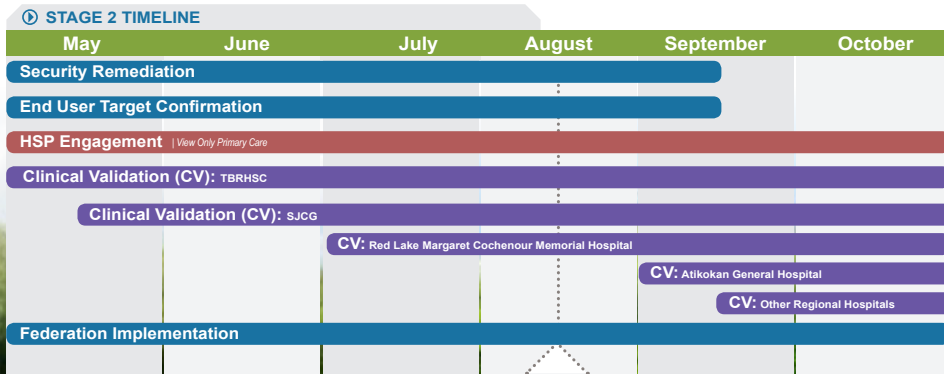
STAGE 2 TIMELINE

| May | June | July | August | September | October |
|---|---|---|---|---|---|

Security Remediation

End User Target Confirmation

HSP Engagement | View Only Primary Care

Clinical Validation (CV): TBRHSC

Clinical Validation (CV): SJCG

CV: Red Lake Margaret Cochenour Memorial Hospital

CV: Atikokan General Hospital

CV: Other Regional Hospitals

Federation Implementation